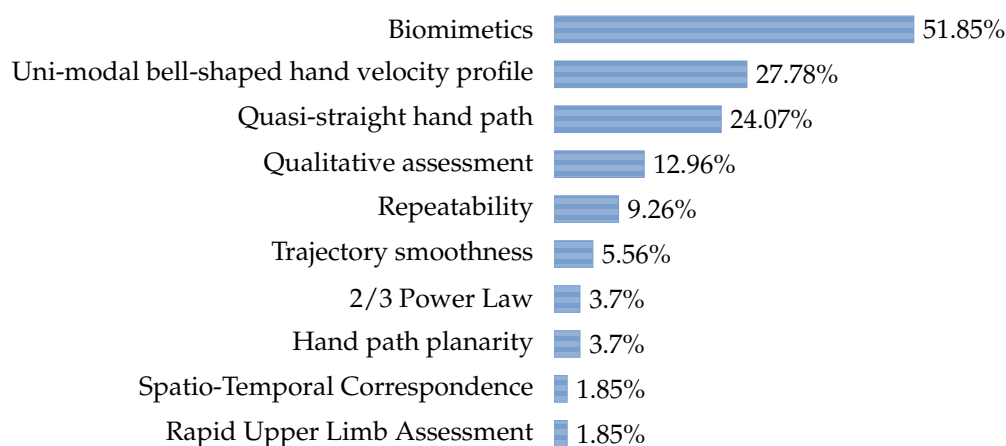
| Category | Value |
|---|---|
| Biomimetics | 51.85% |
| Uni-modal bell-shaped hand velocity profile | 27.78% |
| Quasi-straight hand path | 24.07% |
| Qualitative assessment | 12.96% |
| Repeatability | 9.26% |
| Trajectory smoothness | 5.56% |
| 2/3 Power Law | 3.7% |
| Hand path planarity | 3.7% |
| Spatio-Temporal Correspondence | 1.85% |
| Rapid Upper Limb Assessment | 1.85% |